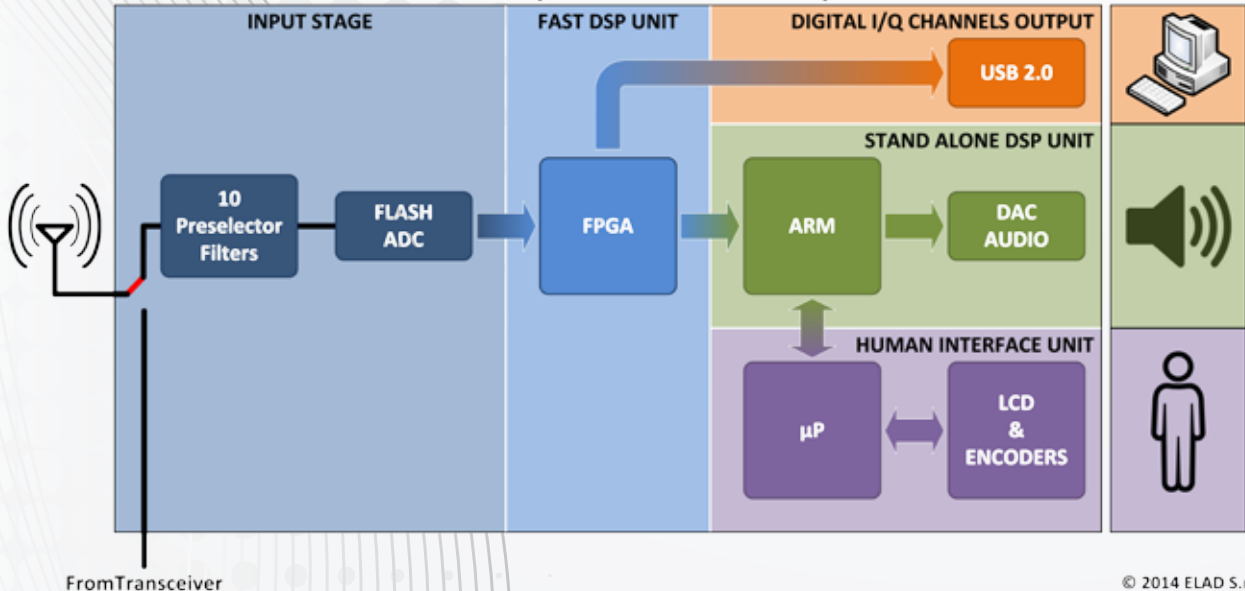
INPUT STAGE

FAST DSP UNIT

DIGITAL I/Q CHANNELS OUTPUT

USB 2.0

STAND ALONE DSP UNIT

10 Preselector Filters

FLASH ADC

FPGA

ARM

DAC AUDIO

HUMAN INTERFACE UNIT

µP

LCD & ENCODERS

FromTransceiver

© 2014 ELAD S.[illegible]